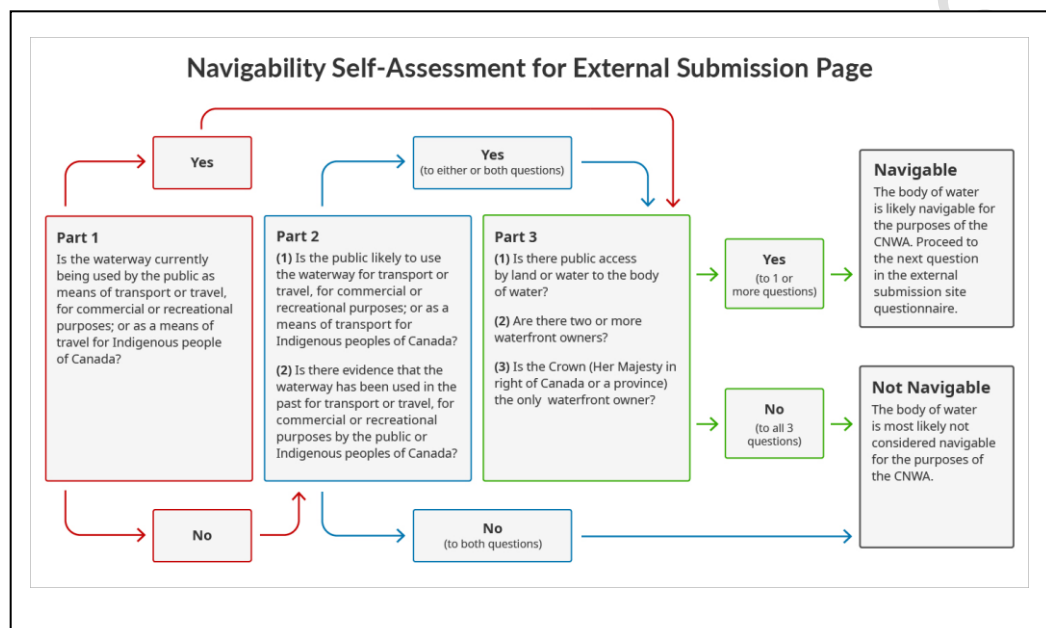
Navigability Self-Assessment for External Submission Page

Yes

Yes
(to either or both questions)

Part 1
Is the waterway currently being used by the public as means of transport or travel, for commercial or recreational purposes; or as a means of travel for Indigenous people of Canada?

Part 2
(1) Is the public likely to use the waterway for transport or travel, for commercial or recreational purposes; or as a means of transport for Indigenous peoples of Canada?

(2) Is there evidence that the waterway has been used in the past for transport or travel, for commercial or recreational purposes by the public or Indigenous peoples of Canada?

Part 3
(1) Is there public access by land or water to the body of water?

(2) Are there two or more waterfront owners?

(3) Is the Crown (Her Majesty in right of Canada or a province) the only waterfront owner?

Yes
(to 1 or more questions)

No
(to all 3 questions)

Navigable
The body of water is likely navigable for the purposes of the CNWA. Proceed to the next question in the external submission site questionnaire.

Not Navigable
The body of water is most likely not considered navigable for the purposes of the CNWA.

No

No
(to both questions)